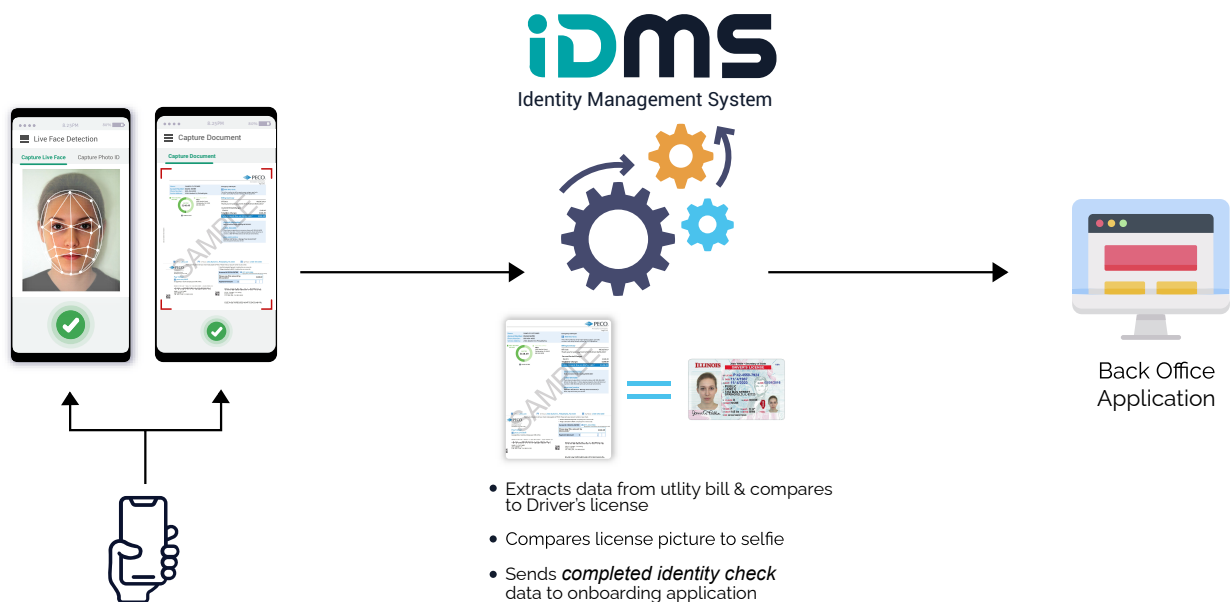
iDMS
Identity Management System

Live Face Detection
Capture Live Face
Capture Photo ID

Capture Document
Capture Document
PECO
SAMPLE

PECO
SAMPLE
ILLINOIS
DRIVER'S LICENSE

Back Office Application

• Extracts data from utlity bill & compares to Driver's license
• Compares license picture to selfie
• Sends *completed identity check* data to onboarding application